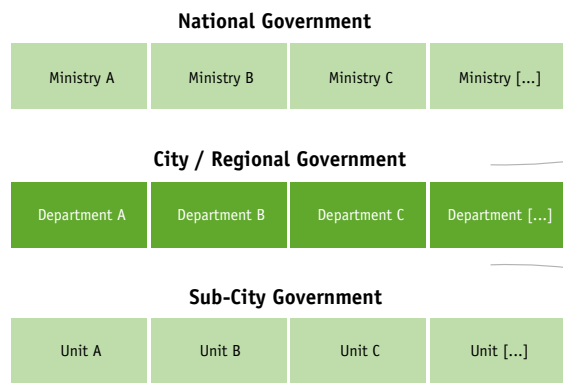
National Government

| Ministry A | Ministry B | Ministry C | Ministry [...] |
|---|---|---|---|

City / Regional Government

| Department A | Department B | Department C | Department [...] |
|---|---|---|---|

Sub-City Government

| Unit A | Unit B | Unit C | Unit [...] |
|---|---|---|---|